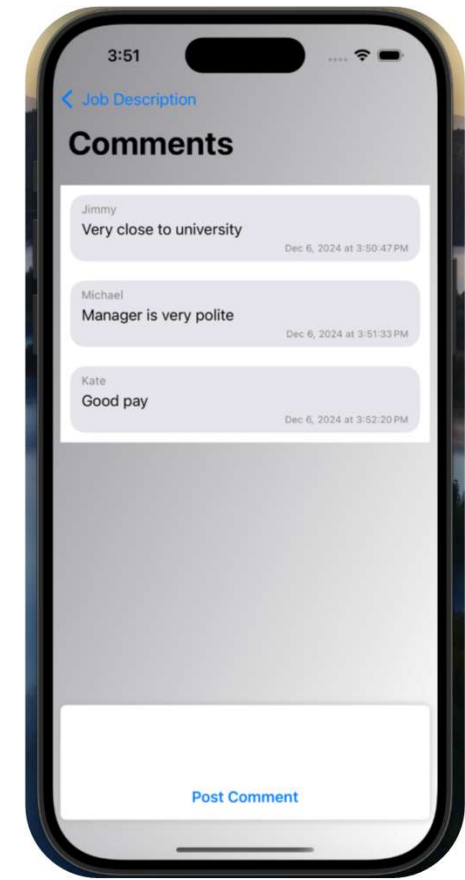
3:51

Job Description

Comments

Jimmy
Very close to university
Dec 6, 2024 at 3:50:47 PM

Michael
Manager is very polite
Dec 6, 2024 at 3:51:33 PM

Kate
Good pay
Dec 6, 2024 at 3:52:20 PM

Post Comment